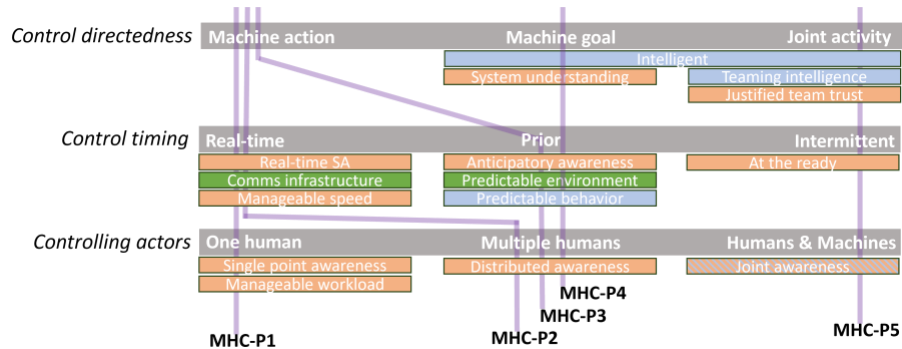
Control directedness

Machine action

Machine goal

Joint activity

Intelligent

System understanding

Teaming intelligence

Justified team trust

Control timing

Real-time

Prior

Intermittent

Real-time SA

Anticipatory awareness

At the ready

Comms infrastructure

Predictable environment

Manageable speed

Predictable behavior

Controlling actors

One human

Multiple humans

Humans & Machines

Single point awareness

Distributed awareness

Joint awareness

Manageable workload

MHC-P4

MHC-P3

MHC-P1

MHC-P2

MHC-P5